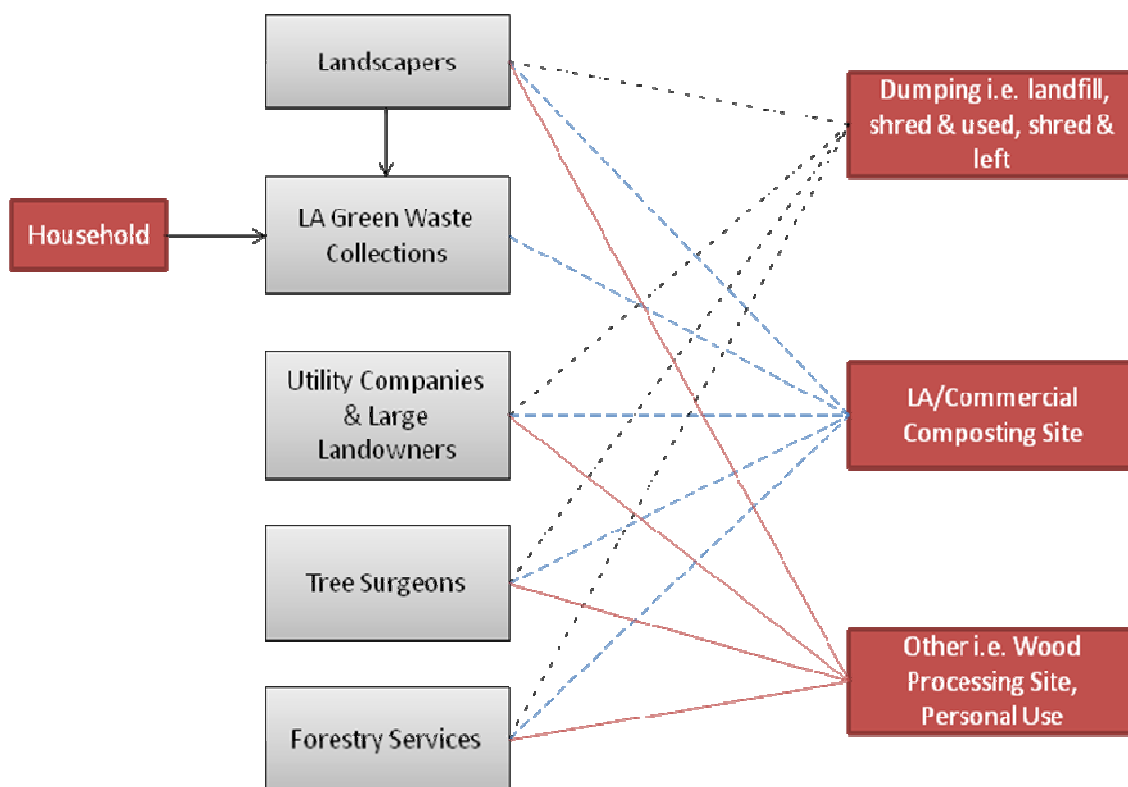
Landscapers

Household

LA Green Waste Collections

Utility Companies & Large Landowners

Tree Surgeons

Forestry Services

Dumping i.e. landfill, shred & used, shred & left

LA/Commercial Composting Site

Other i.e. Wood Processing Site, Personal Use